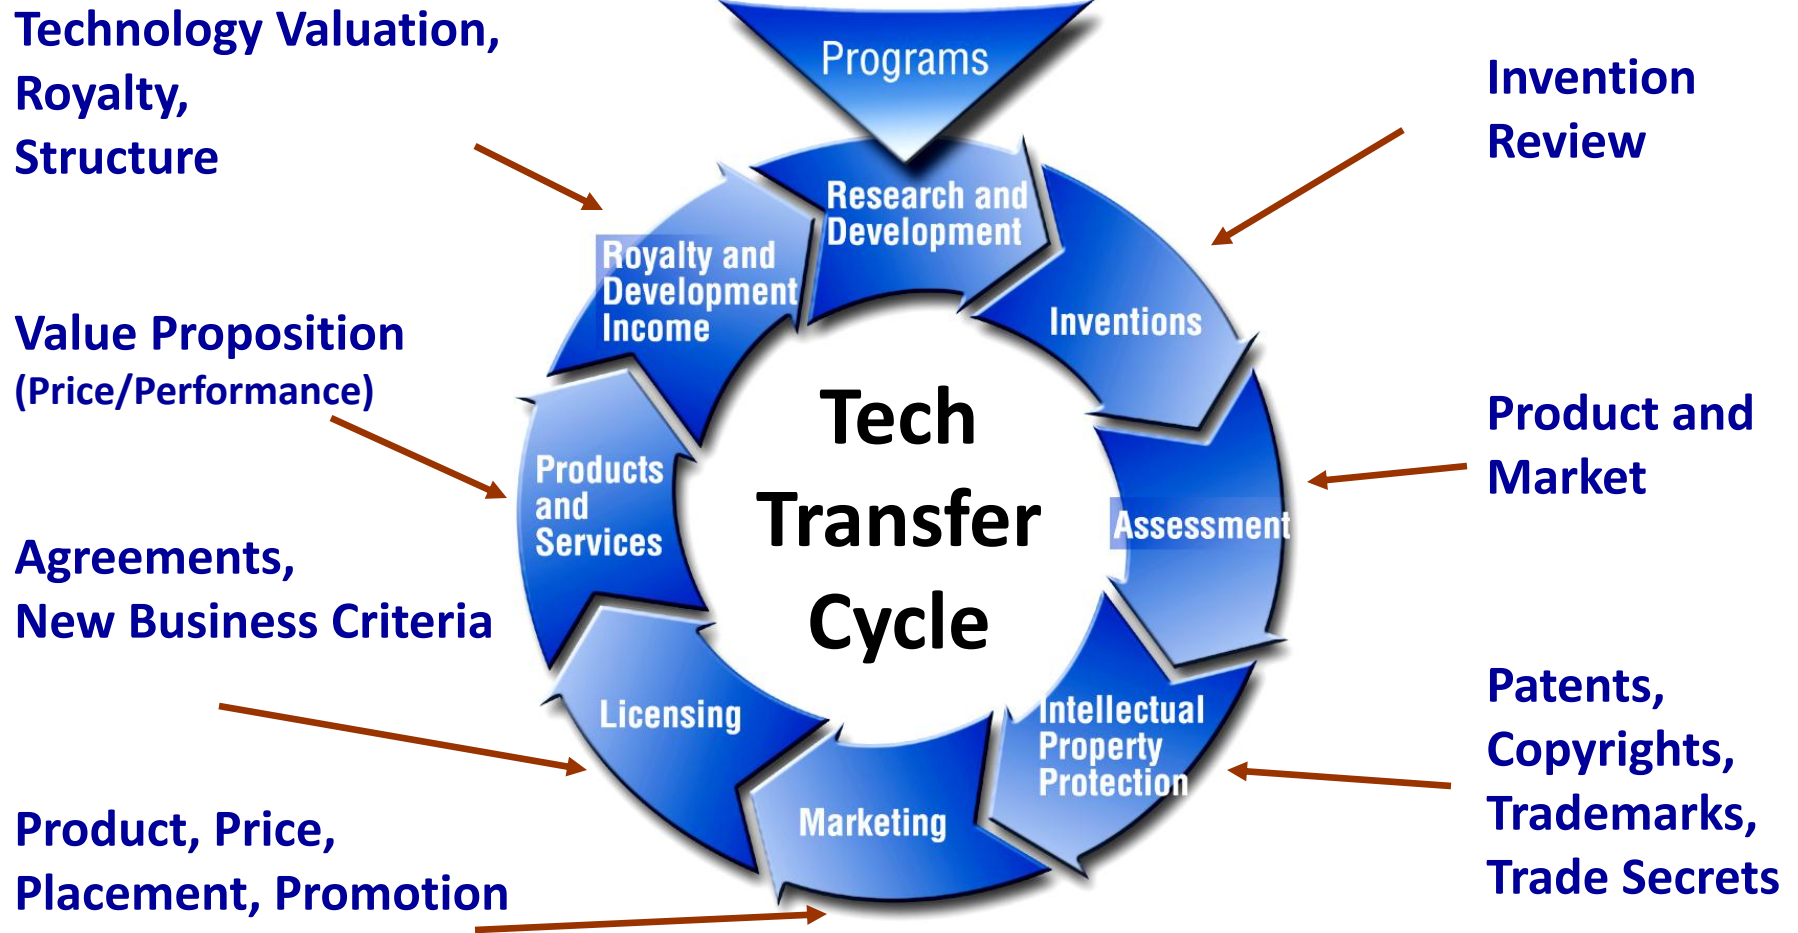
Technology Valuation, Royalty, Structure

Value Proposition (Price/Performance)

Agreements, New Business Criteria

Product, Price, Placement, Promotion

Programs

Research and Development

Inventions

Assessment

Intellectual Property Protection

Marketing

Licensing

Products and Services

Royalty and Development Income

Tech Transfer Cycle

Invention Review

Product and Market

Patents, Copyrights, Trademarks, Trade Secrets